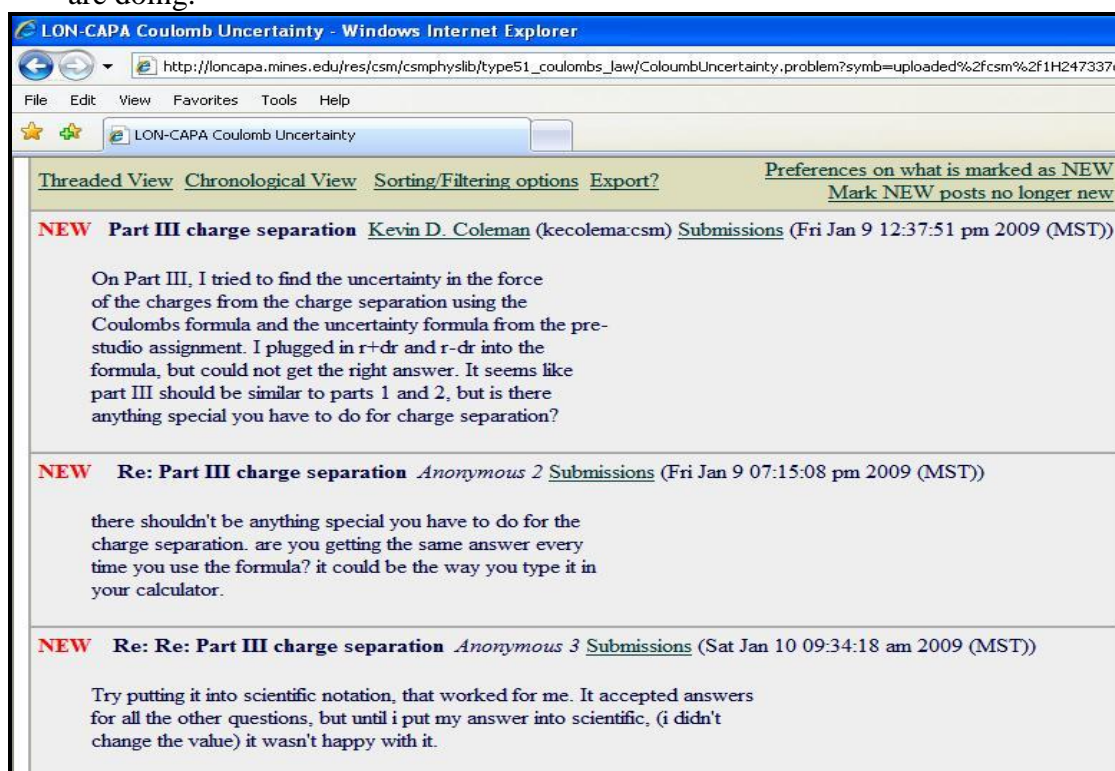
are doing.

LON-CAPA Coulomb Uncertainty - Windows Internet Explorer

http://loncapa.mines.edu/res/csm/csmphyslib/type51_coulombs_law/ColoumbUncertainty.problem?symb=uploaded%2fcsm%2f1H247337

File Edit View Favorites Tools Help

LON-CAPA Coulomb Uncertainty

Threaded View Chronological View Sorting/Filtering options Export?

Preferences on what is marked as NEW
Mark NEW posts no longer new

NEW Part III charge separation Kevin D. Coleman (kecolema:csm) Submissions (Fri Jan 9 12:37:51 pm 2009 (MST))

On Part III, I tried to find the uncertainty in the force of the charges from the charge separation using the Coulombs formula and the uncertainty formula from the pre-studio assignment. I plugged in r+dr and r-dr into the formula, but could not get the right answer. It seems like part III should be similar to parts 1 and 2, but is there anything special you have to do for charge separation?

NEW Re: Part III charge separation Anonymous 2 Submissions (Fri Jan 9 07:15:08 pm 2009 (MST))

there shouldn't be anything special you have to do for the charge separation. are you getting the same answer every time you use the formula? it could be the way you type it in your calculator.

NEW Re: Re: Part III charge separation Anonymous 3 Submissions (Sat Jan 10 09:34:18 am 2009 (MST))

Try putting it into scientific notation, that worked for me. It accepted answers for all the other questions, but until i put my answer into scientific, (i didn't change the value) it wasn't happy with it.